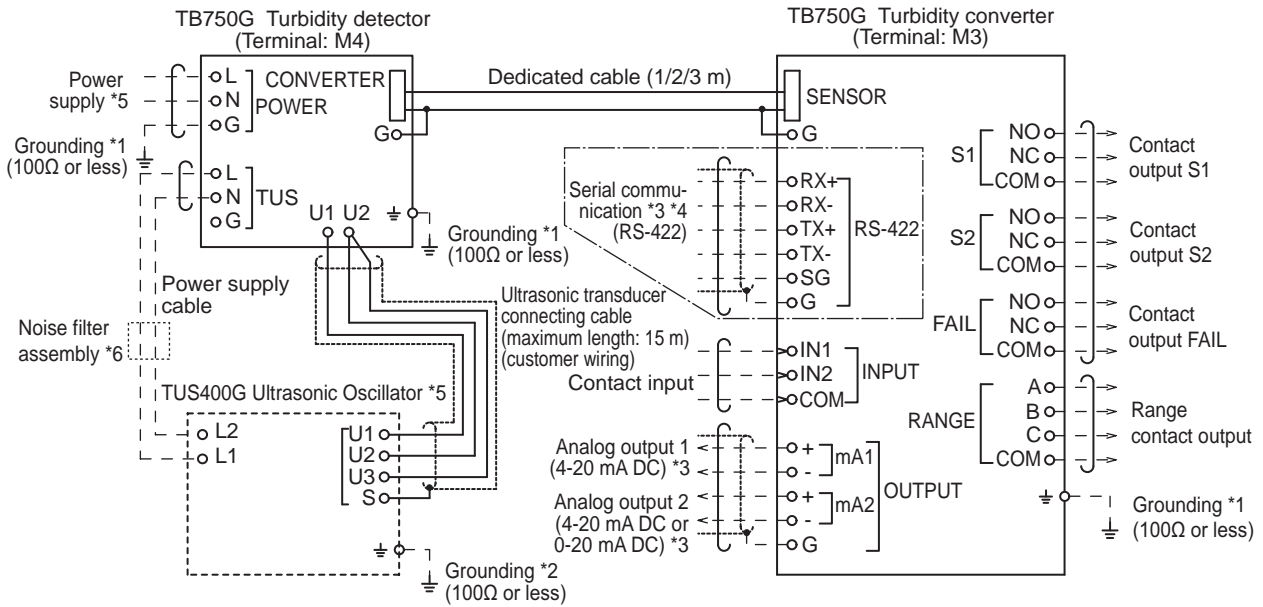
TB750G Turbidity detector
(Terminal: M4)

TB750G Turbidity converter
(Terminal: M3)

Power supply *5

L
N
G
CONVERTER POWER

Dedicated cable (1/2/3 m)

SENSOR

G

G

Grounding *1 (100Ω or less)

L
N
G
TUS

U1 U2

Grounding *1 (100Ω or less)

Serial communication *3 *4 (RS-422)

RX+
RX-
TX+
TX-
SG
G
RS-422

S1
NO
NC
COM
Contact output S1

S2
NO
NC
COM
Contact output S2

FAIL
NO
NC
COM
Contact output FAIL

Power supply cable

Noise filter assembly *6

Ultrasonic transducer connecting cable (maximum length: 15 m) (customer wiring)

Contact input

IN1
IN2
COM
INPUT

TUS400G Ultrasonic Oscillator *5

L2
L1

U1
U2
U3
S

RANGE
A
B
C
COM
Range contact output

Analog output 1 (4-20 mA DC) *3

Analog output 2 (4-20 mA DC or 0-20 mA DC) *3

+
-
mA1
+
-
mA2
G
OUTPUT

Grounding *1 (100Ω or less)

Grounding *2 (100Ω or less)